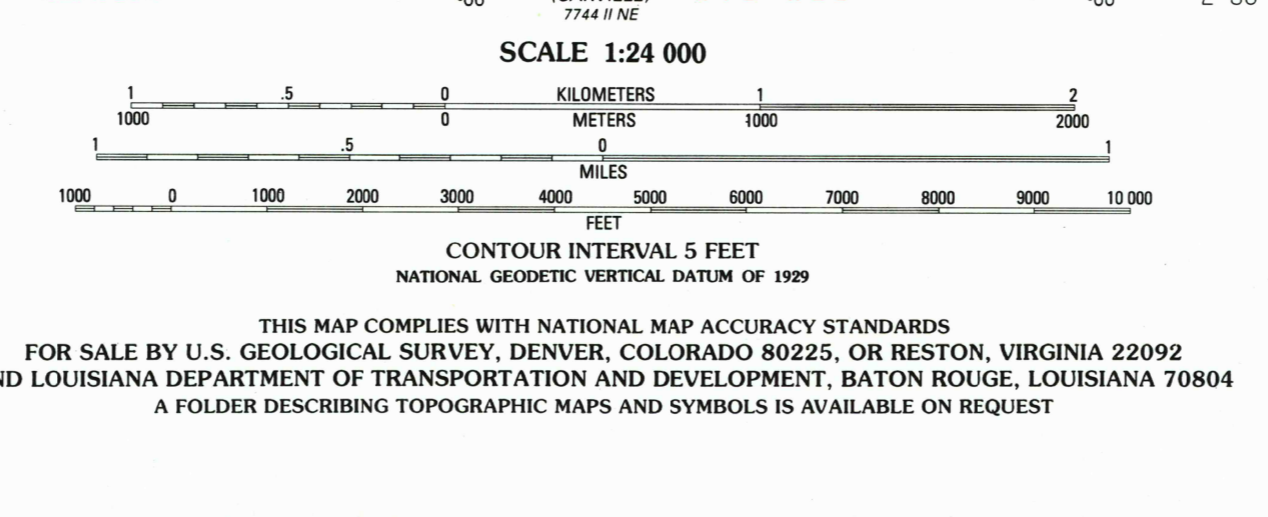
7744 II NE

SCALE 1:24 000

| 1 | .5 | 0 | KILOMETERS | 1 | 2 |
|---|---|---|---|---|---|
| 1000 | | 0 | METERS | 1000 | 2000 |

| 1 | .5 | 0 | 1 |
|---|---|---|---|

MILES

| 1000 | 0 | 1000 | 2000 | 3000 | 4000 | 5000 | 6000 | 7000 | 8000 | 9000 | 10 000 |
|---|---|---|---|---|---|---|---|---|---|---|---|

FEET

CONTOUR INTERVAL 5 FEET
NATIONAL GEODETIC VERTICAL DATUM OF 1929

THIS MAP COMPLIES WITH NATIONAL MAP ACCURACY STANDARDS
FOR SALE BY U.S. GEOLOGICAL SURVEY, DENVER, COLORADO 80225, OR RESTON, VIRGINIA 22092
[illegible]D LOUISIANA DEPARTMENT OF TRANSPORTATION AND DEVELOPMENT, BATON ROUGE, LOUISIANA 70804
A FOLDER DESCRIBING TOPOGRAPHIC MAPS AND SYMBOLS IS AVAILABLE ON REQUEST